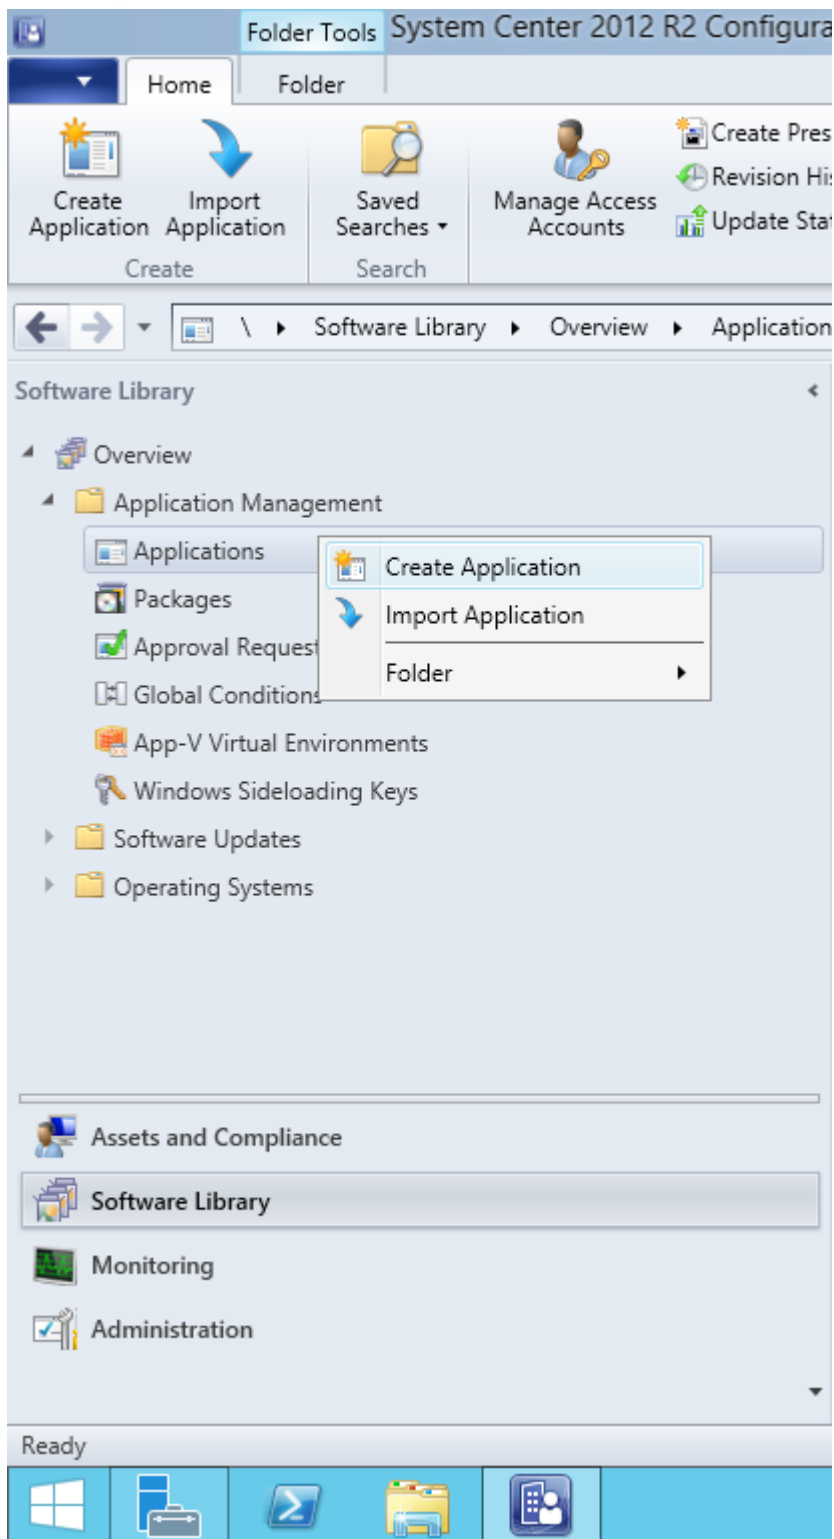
Folder Tools System Center 2012 R2 Configura

Home Folder

Create Application Import Application
Create

Saved Searches ▾
Search

Manage Access Accounts

Create Pres
Revision His
Update Sta

\ ▸ Software Library ▸ Overview ▸ Application

Software Library

Overview
Application Management
Applications
Packages
Approval Request
Global Conditions
App-V Virtual Environments
Windows Sideloading Keys
Software Updates
Operating Systems

Create Application
Import Application
Folder ▸

Assets and Compliance
Software Library
Monitoring
Administration

Ready